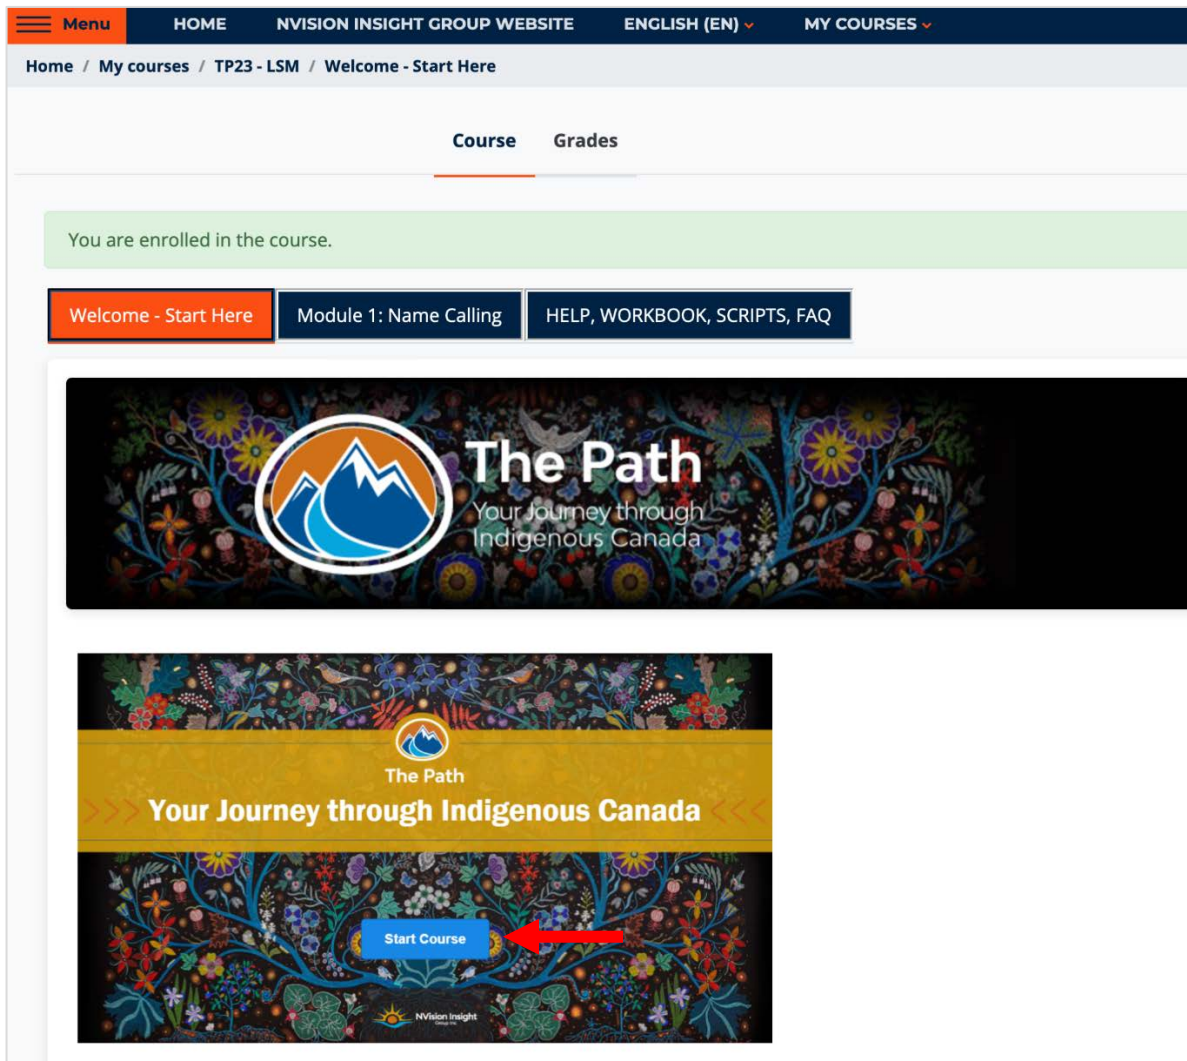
Menu HOME NVISION INSIGHT GROUP WEBSITE ENGLISH (EN) MY COURSES

Home / My courses / TP23 - LSM / Welcome - Start Here

Course Grades

You are enrolled in the course.

Welcome - Start Here
Module 1: Name Calling
HELP, WORKBOOK, SCRIPTS, FAQ

The Path
Your Journey through Indigenous Canada

The Path
Your Journey through Indigenous Canada

Start Course

NVision Insight Group Inc